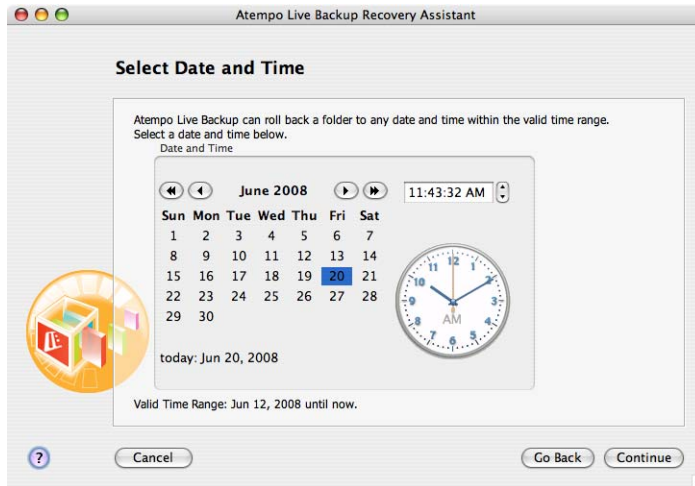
Atempo Live Backup Recovery Assistant

Select Date and Time

Atempo Live Backup can roll back a folder to any date and time within the valid time range. Select a date and time below.

Date and Time

June 2008

11:43:32 AM

| Sun | Mon | Tue | Wed | Thu | Fri | Sat |
|---|---|---|---|---|---|---|
| 1 | 2 | 3 | 4 | 5 | 6 | 7 |
| 8 | 9 | 10 | 11 | 12 | 13 | 14 |
| 15 | 16 | 17 | 18 | 19 | 20 | 21 |
| 22 | 23 | 24 | 25 | 26 | 27 | 28 |
| 29 | 30 | | | | | |

12 1 2 3 4 5 6 7 8 9 10 11
AM

today: Jun 20, 2008

Valid Time Range: Jun 12, 2008 until now.

?

Cancel

Go Back

Continue